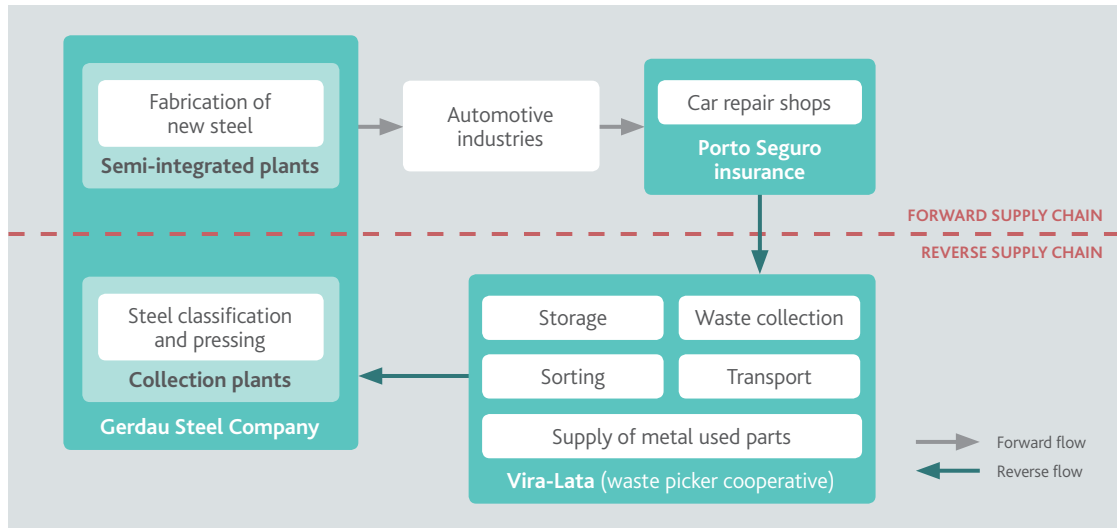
Fabrication of new steel

Semi-integrated plants

Automotive industries

Car repair shops

Porto Seguro insurance

FORWARD SUPPLY CHAIN

REVERSE SUPPLY CHAIN

Steel classification and pressing

Collection plants

Gerdau Steel Company

Storage

Waste collection

Sorting

Transport

Supply of metal used parts

Vira-Lata (waste picker cooperative)

Forward flow

Reverse flow